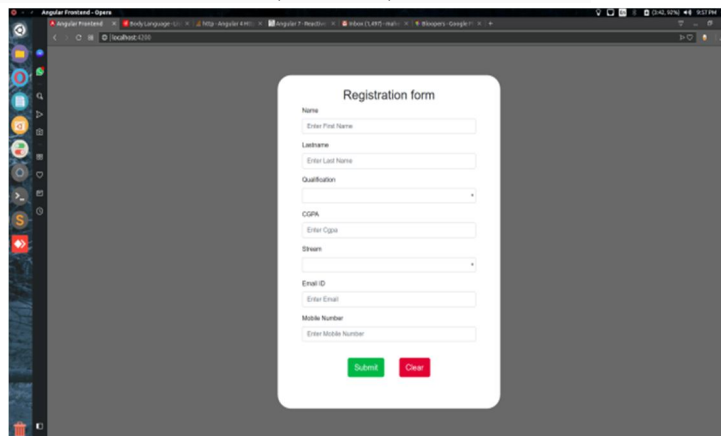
Angular Frontend - Opera

Angular Frontend | Body Language - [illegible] | http - Angular 4 HT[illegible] | Angular 7 - Reactive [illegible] | Inbox (1,497) - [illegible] | Bloopers - Google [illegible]

(3:42, 92%) 9:57 PM

localhost:4200

Registration form

Name

Enter First Name

Lastname

Enter Last Name

Qualification

CGPA

Enter Cgpa

Stream

Email ID

Enter Email

Mobile Number

Enter Mobile Number

Submit

Clear